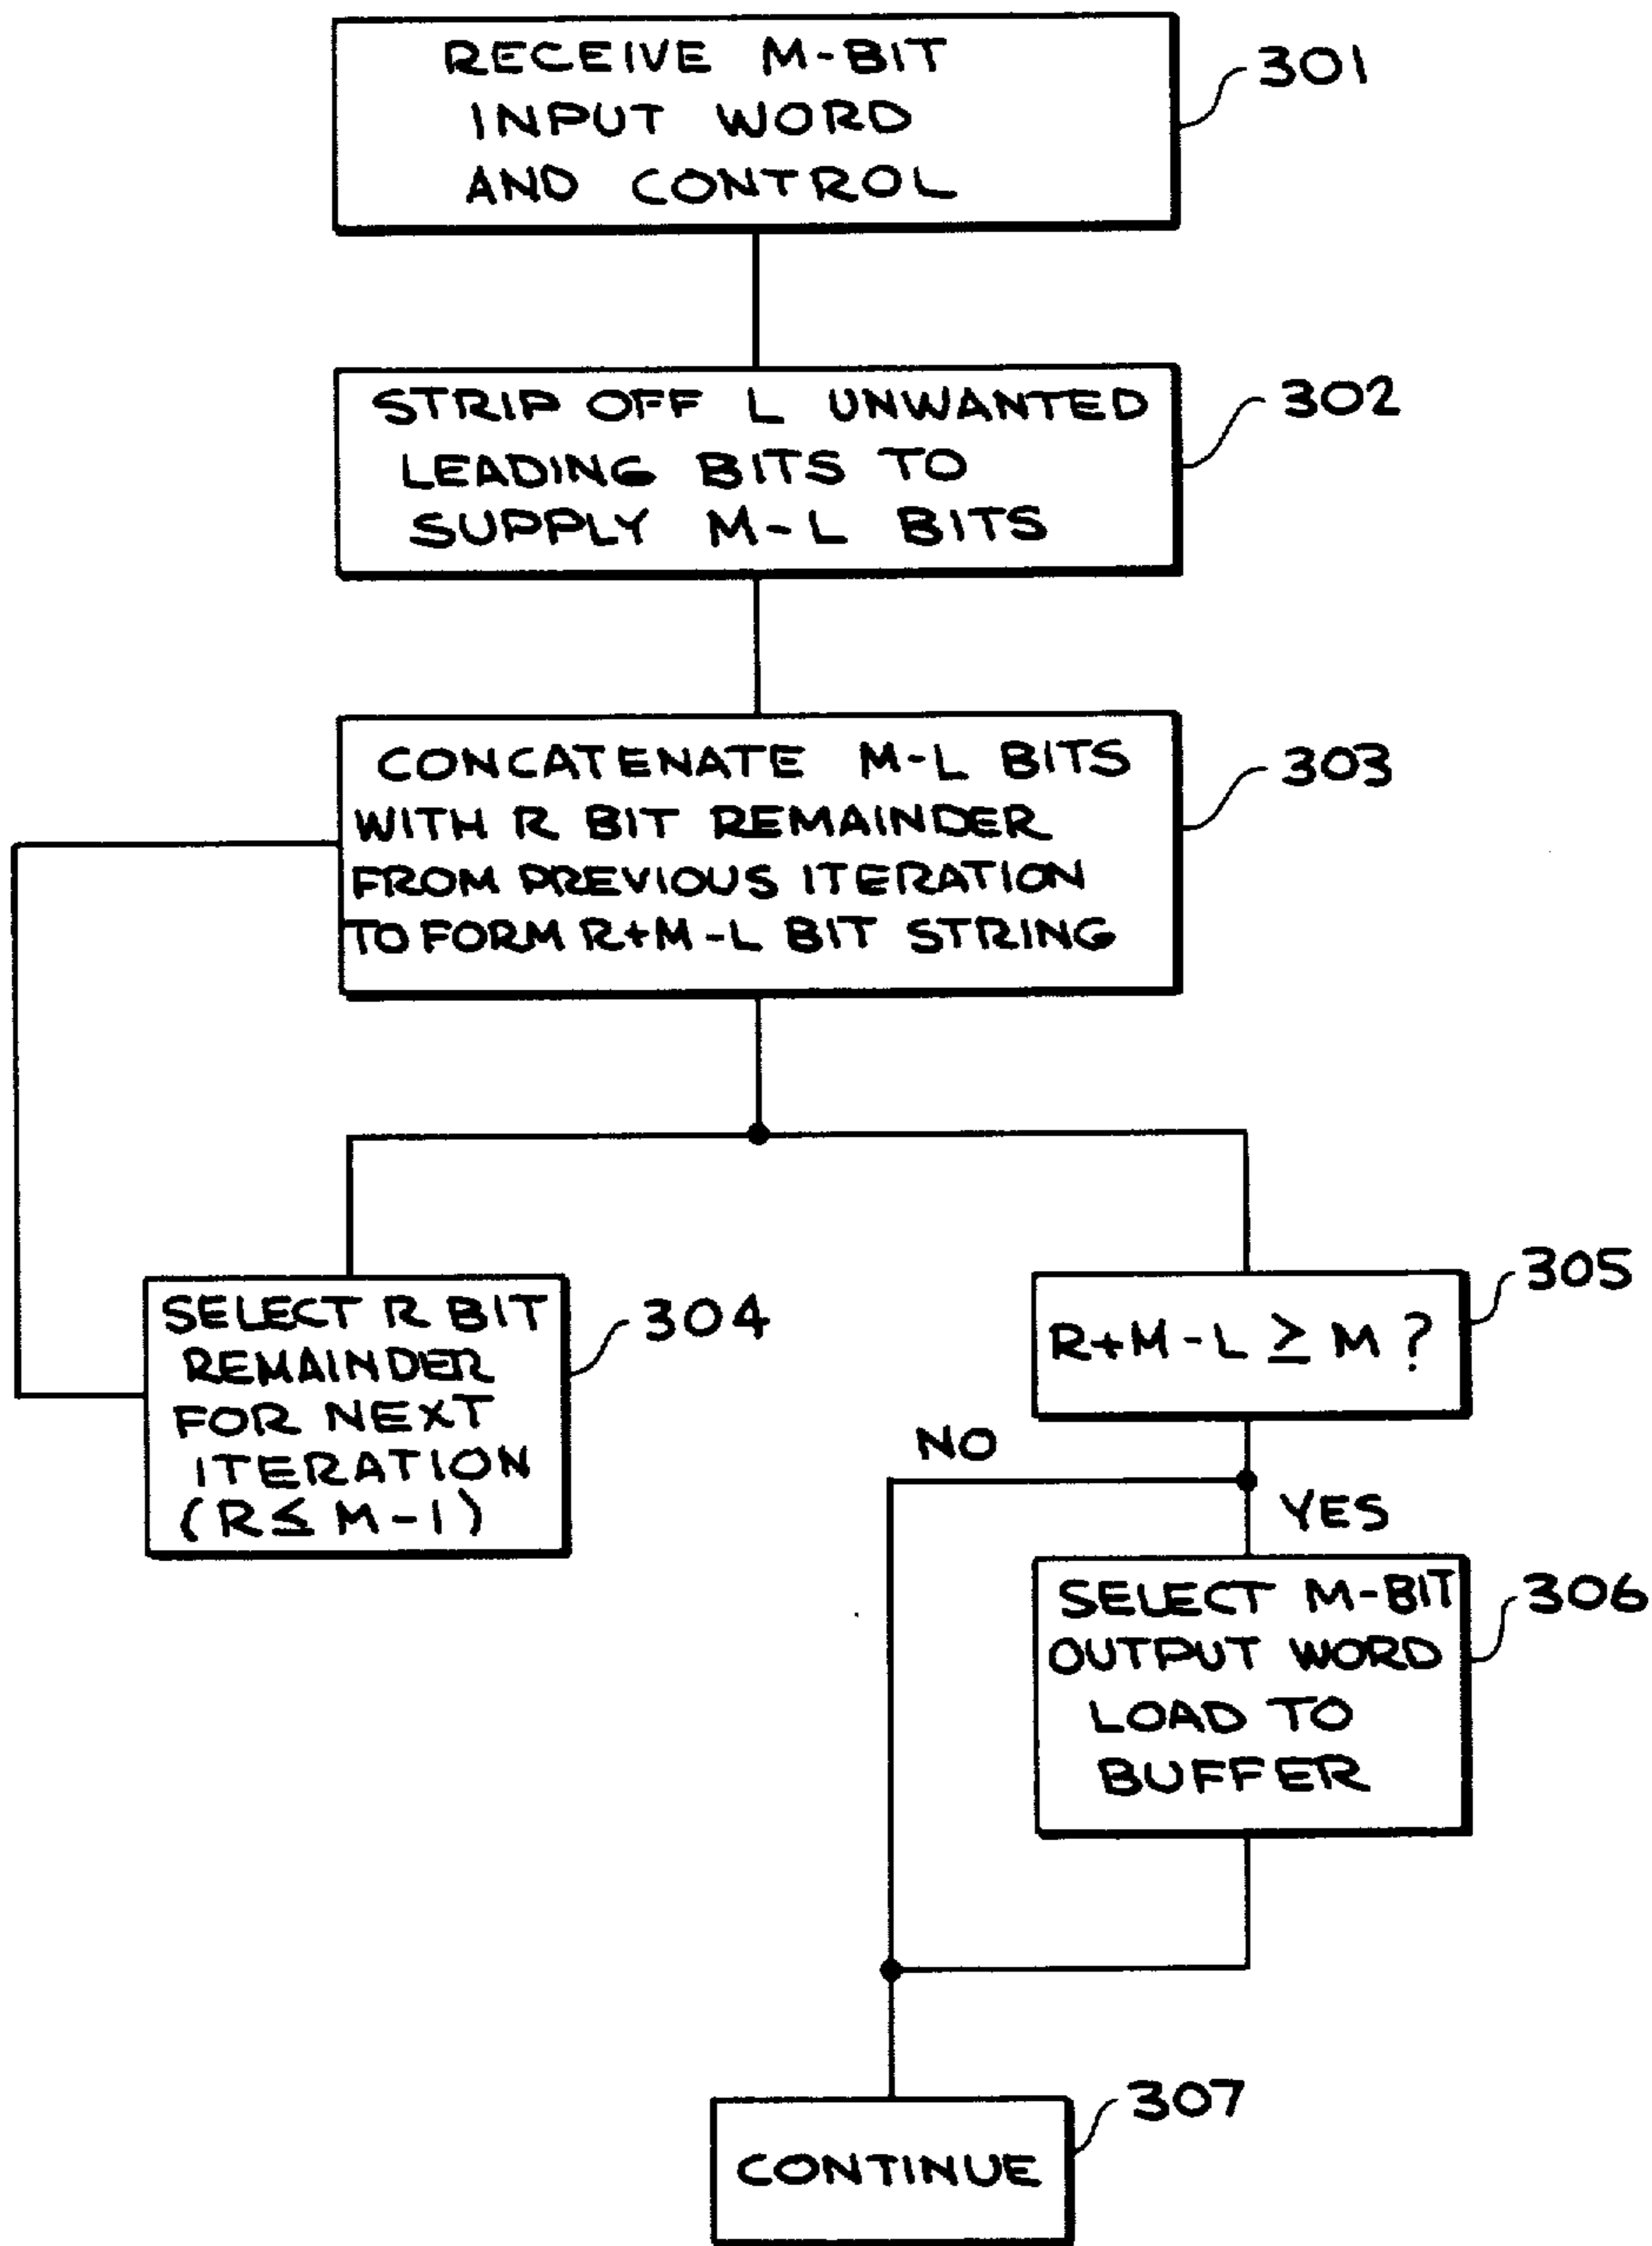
RECEIVE M-BIT INPUT WORD AND CONTROL

301

STRIP OFF L UNWANTED LEADING BITS TO SUPPLY M-L BITS

302

CONCATENATE M-L BITS WITH R BIT REMAINDER FROM PREVIOUS ITERATION TO FORM R+M-L BIT STRING

303

SELECT R BIT REMAINDER FOR NEXT ITERATION $(R \leq M-1)$

304

$R+M-L \geq M$ ?

305

NO

YES

SELECT M-BIT OUTPUT WORD LOAD TO BUFFER

306

CONTINUE

307